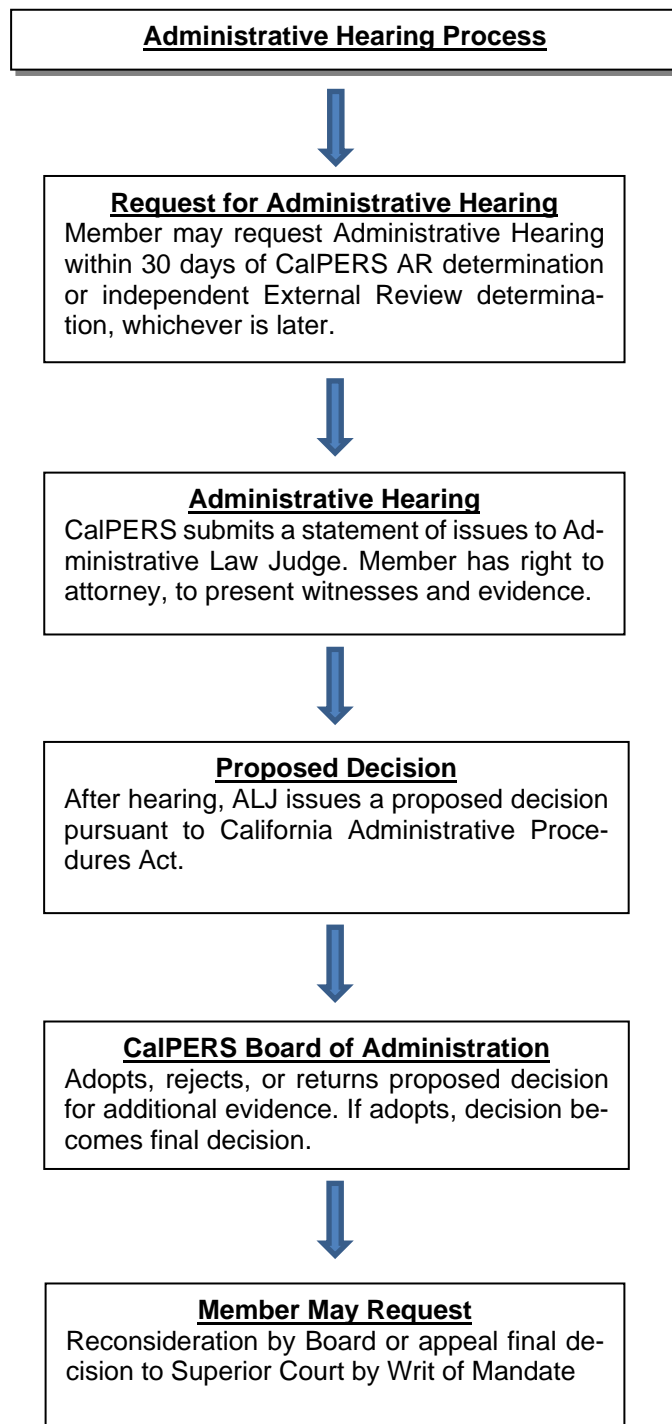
Administrative Hearing Process

Request for Administrative Hearing
Member may request Administrative Hearing within 30 days of CalPERS AR determination or independent External Review determination, whichever is later.

Administrative Hearing
CalPERS submits a statement of issues to Administrative Law Judge. Member has right to attorney, to present witnesses and evidence.

Proposed Decision
After hearing, ALJ issues a proposed decision pursuant to California Administrative Procedures Act.

CalPERS Board of Administration
Adopts, rejects, or returns proposed decision for additional evidence. If adopts, decision becomes final decision.

Member May Request
Reconsideration by Board or appeal final decision to Superior Court by Writ of Mandate